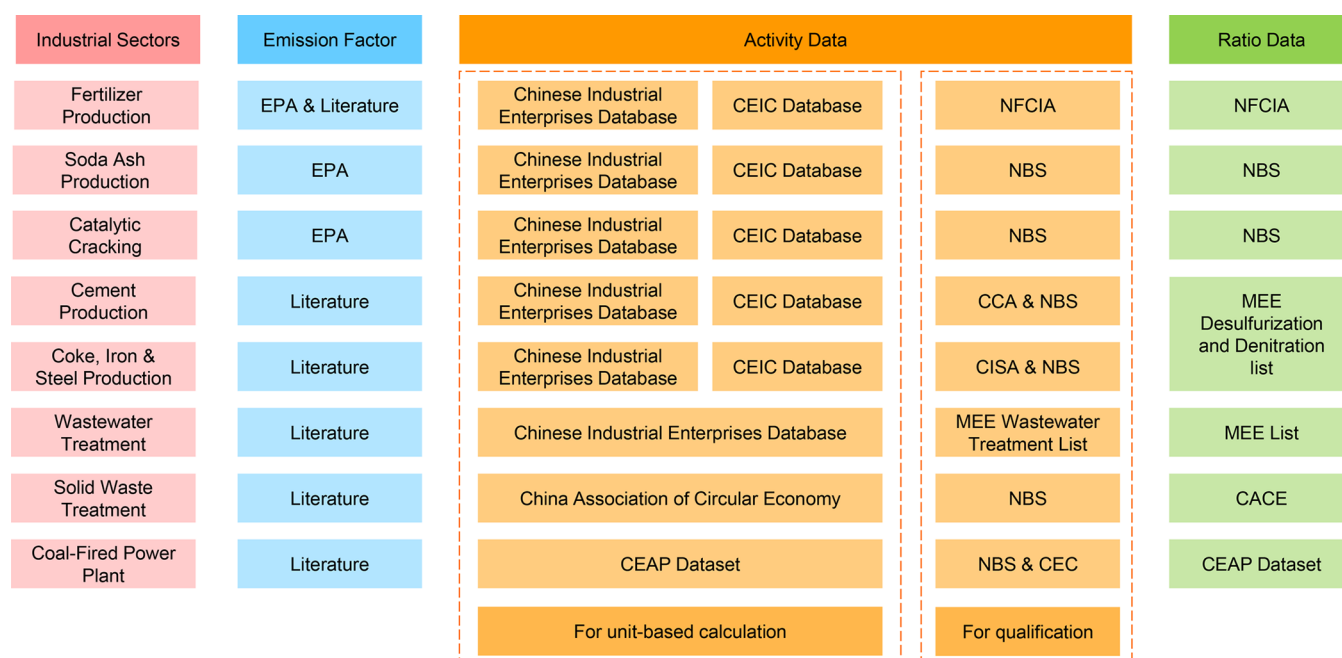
| Industrial Sectors | Emission Factor | Activity Data | | | Ratio Data |
|---|---|---|---|---|---|
| Fertilizer Production | EPA & Literature | Chinese Industrial Enterprises Database | CEIC Database | NFCIA | NFCIA |
| Soda Ash Production | EPA | Chinese Industrial Enterprises Database | CEIC Database | NBS | NBS |
| Catalytic Cracking | EPA | Chinese Industrial Enterprises Database | CEIC Database | NBS | NBS |
| Cement Production | Literature | Chinese Industrial Enterprises Database | CEIC Database | CCA & NBS | MEE Desulfurization and Denitration list |
| Coke, Iron & Steel Production | Literature | Chinese Industrial Enterprises Database | CEIC Database | CISA & NBS | |
| Wastewater Treatment | Literature | Chinese Industrial Enterprises Database | | MEE Wastewater Treatment List | MEE List |
| Solid Waste Treatment | Literature | China Association of Circular Economy | | NBS | CACE |
| Coal-Fired Power Plant | Literature | CEAP Dataset | | NBS & CEC | CEAP Dataset |
| | | For unit-based calculation | | For qualification | |